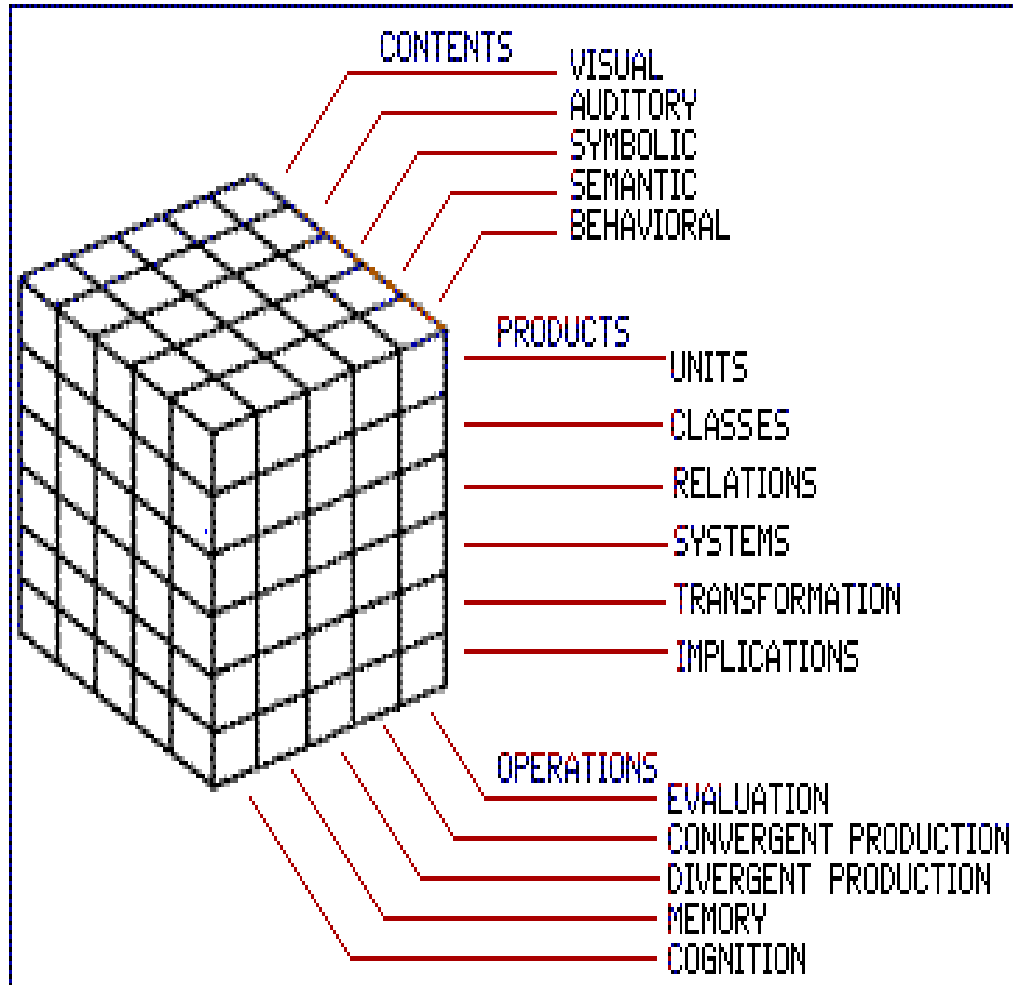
CONTENTS
VISUAL
AUDITORY
SYMBOLIC
SEMANTIC
BEHAVIORAL

PRODUCTS
UNITS
CLASSES
RELATIONS
SYSTEMS
TRANSFORMATION
IMPLICATIONS

OPERATIONS
EVALUATION
CONVERGENT PRODUCTION
DIVERGENT PRODUCTION
MEMORY
COGNITION